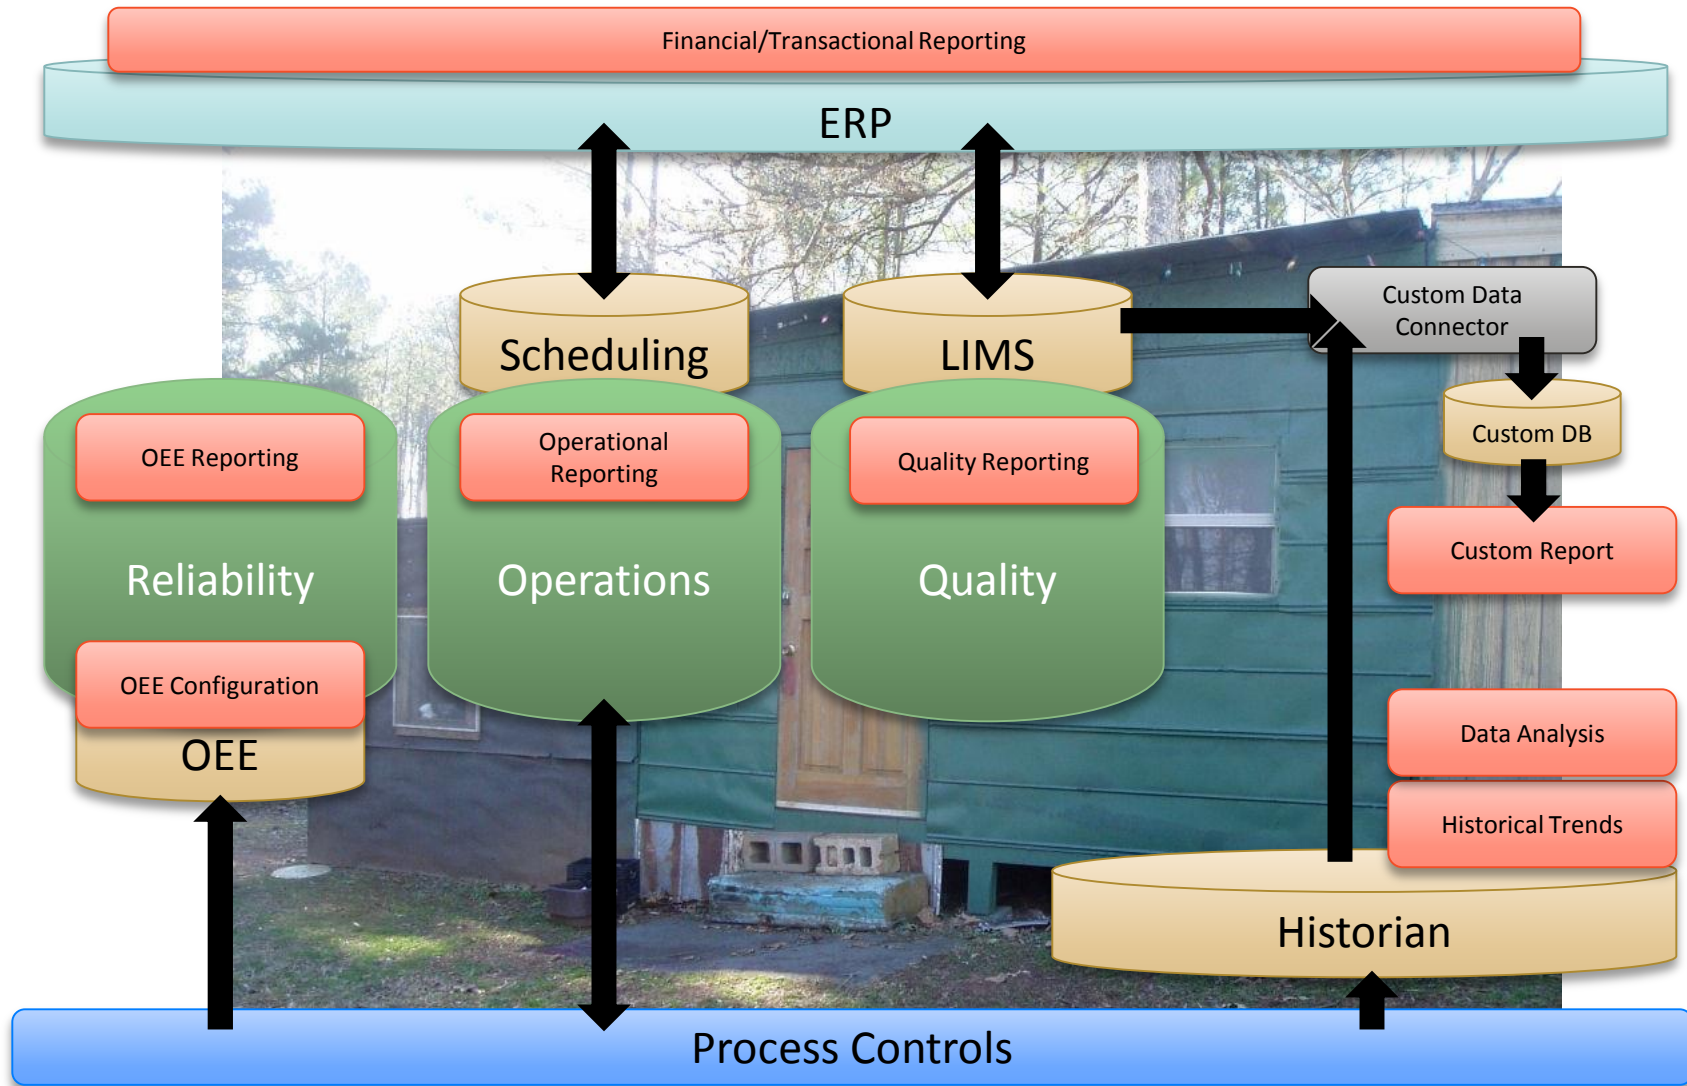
Financial/Transactional Reporting

ERP

Scheduling

LIMS

Custom Data Connector

Custom DB

Custom Report

OEE Reporting

Operational Reporting

Quality Reporting

Reliability

Operations

Quality

OEE Configuration

OEE

Data Analysis

Historical Trends

Historian

Process Controls